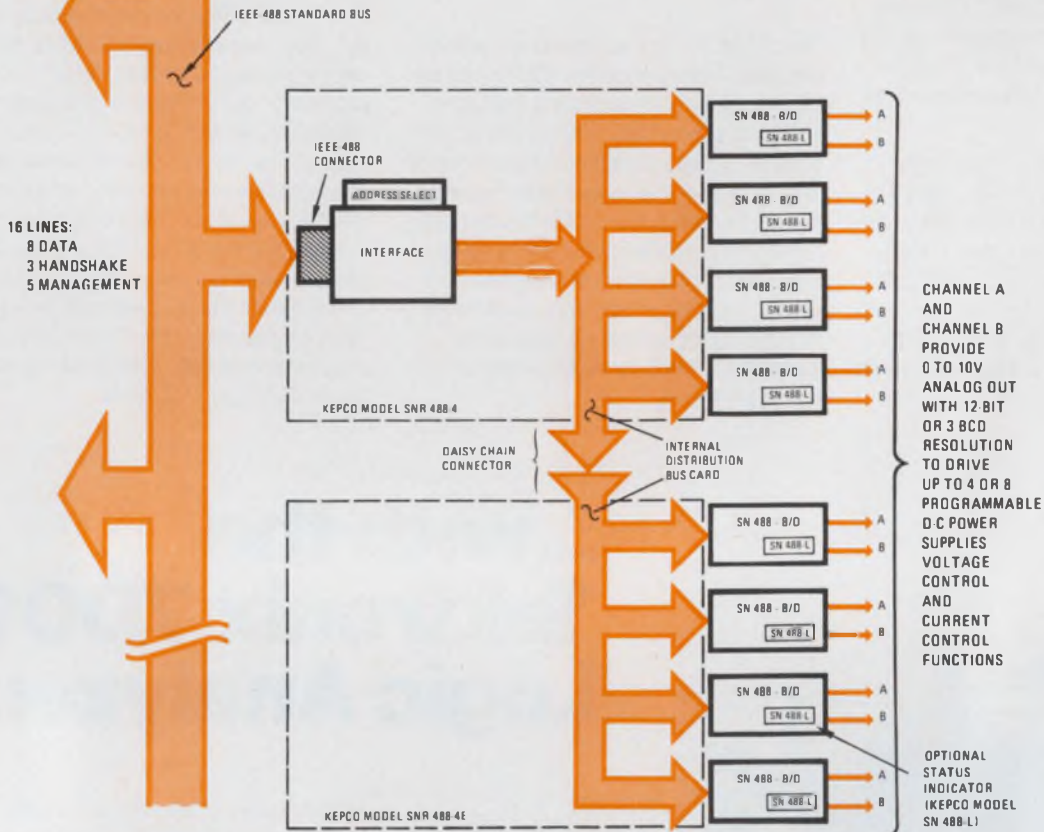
IEEE 488 STANDARD BUS

IEEE 488 CONNECTOR

ADDRESS SELECT

INTERFACE

16 LINES:
8 DATA
3 HANDSHAKE
5 MANAGEMENT

SN 488 - B/D
SN 488-L
A
B

SN 488 - B/D
SN 488-L
A
B

SN 488 - B/D
SN 488-L
A
B

SN 488 - B/D
SN 488-L
A
B

KEPCO MODEL SNR 488-4

DAISY CHAIN CONNECTOR

INTERNAL DISTRIBUTION BUS CARD

SN 488 - B/D
SN 488-L
A
B

SN 488 - B/D
SN 488-L
A
B

SN 488 - B/D
SN 488-L
A
B

SN 488 - B/D
SN 488-L
A
B

KEPCO MODEL SNR 488-4E

CHANNEL A AND CHANNEL B PROVIDE 0 TO 10V ANALOG OUT WITH 12-BIT OR 3 BCD RESOLUTION TO DRIVE UP TO 4 OR 8 PROGRAMMABLE D-C POWER SUPPLIES VOLTAGE CONTROL AND CURRENT CONTROL FUNCTIONS

OPTIONAL STATUS INDICATOR (KEPCO MODEL SN 488-L)